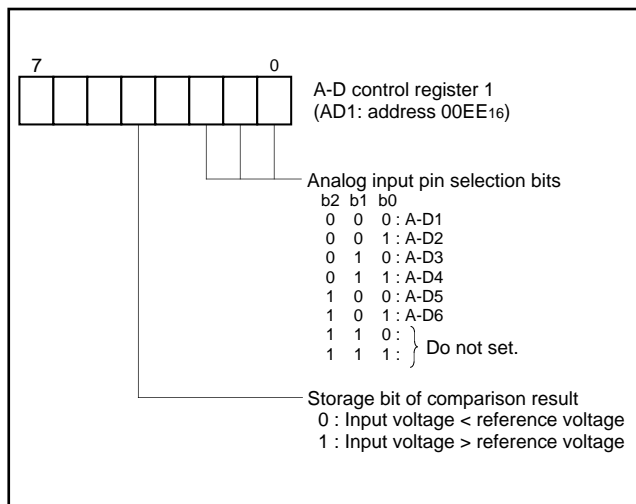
7 0

A-D control register 1
(AD1: address $00EE_{16}$)

Analog input pin selection bits
b2 b1 b0
0 0 0 : A-D1
0 0 1 : A-D2
0 1 0 : A-D3
0 1 1 : A-D4
1 0 0 : A-D5
1 0 1 : A-D6
1 1 0 :
1 1 1 : Do not set.

Storage bit of comparison result
0 : Input voltage < reference voltage
1 : Input voltage > reference voltage